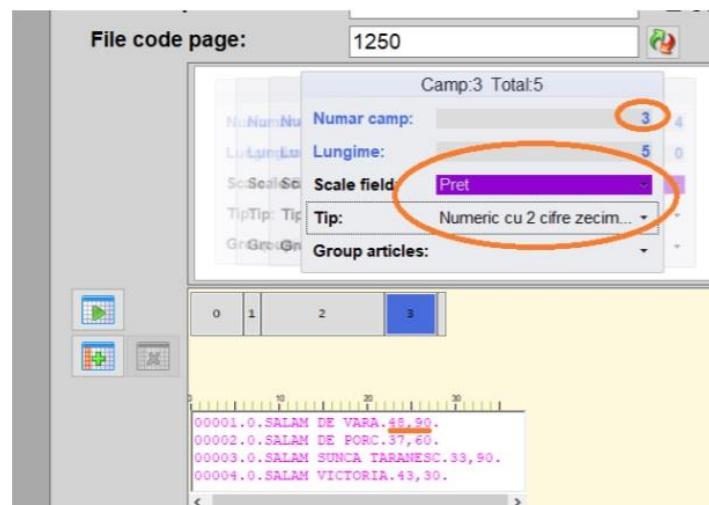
File code page: 1250

Camp:3 Total:5

Numar camp: 3

Lungime: 5

Scale field: Pret

Tip: Numeric cu 2 cifre zecim...

Group articles:

0 1 2 3

10 20 30

00001.0.SALAM DE VARA.48,90.
00002.0.SALAM DE PORC.37,60.
00003.0.SALAM SUNCA TARANESC.33,90.
00004.0.SALAM VICTORIA.43,30.